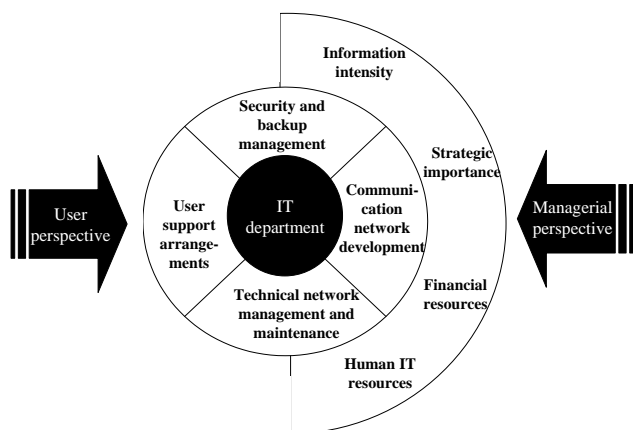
User perspective

Security and backup management

User support arrangements

IT department

Communication network development

Technical network management and maintenance

Information intensity

Strategic importance

Financial resources

Human IT resources

Managerial perspective